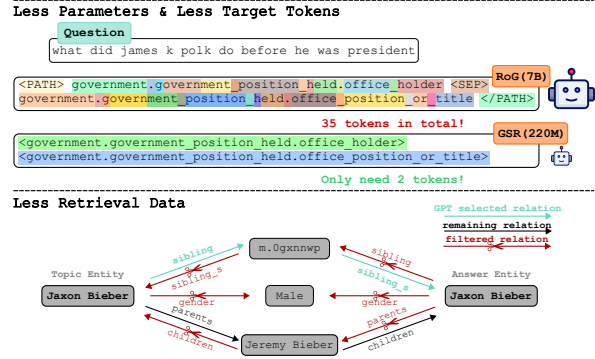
Less Parameters & Less Target Tokens

Question

what did james k polk do before he was president

<PATH> government.government_position_held.office_holder <SEP> government.government_position_held.office_position_or_title </PATH>

RoG(7B)

35 tokens in total!

<government.government_position_held.office_holder>
<government.government_position_held.office_position_or_title>

GSR(220M)

Only need 2 tokens!

Less Retrieval Data

GPT selected relation
remaining relation
filtered relation

Topic Entity

Jaxon Bieber

m.0gxnnwp

Male

Jeremy Bieber

Answer Entity

Jaxon Bieber

sibling
sibling_s
gender
parents
children
sibling
sibling_s
gender
parents
children